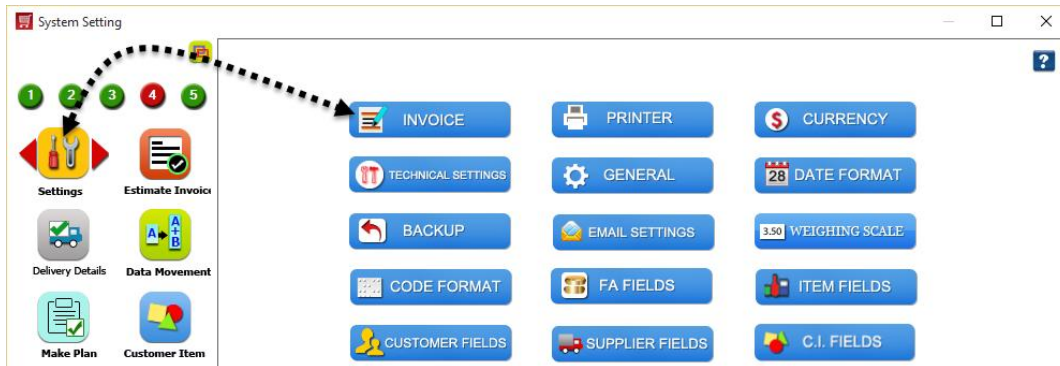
System Setting

?

1 2 3 4 5

Settings
Estimate Invoic
Delivery Details
Data Movement
Make Plan
Customer Item

INVOICE
PRINTER
CURRENCY
TECHNICAL SETTINGS
GENERAL
28 DATE FORMAT
BACKUP
EMAIL SETTINGS
3.50 WEIGHING SCALE
CODE FORMAT
FA FIELDS
ITEM FIELDS
CUSTOMER FIELDS
SUPPLIER FIELDS
C.I. FIELDS